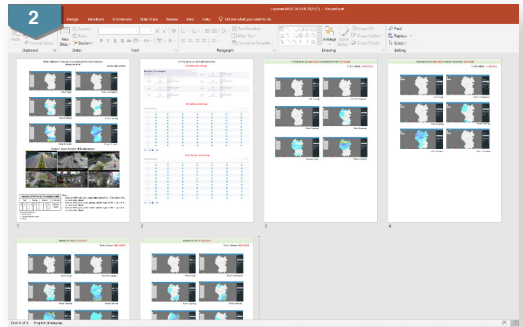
2

Design Transitions Animations Slide Show Review View Tools Tell me what you want to do

Clipboard Slides Font Paragraph Drawing Editing

Find
Replace
Select

1 2 3 4

Slide 1 of 6 English (Malaysia)